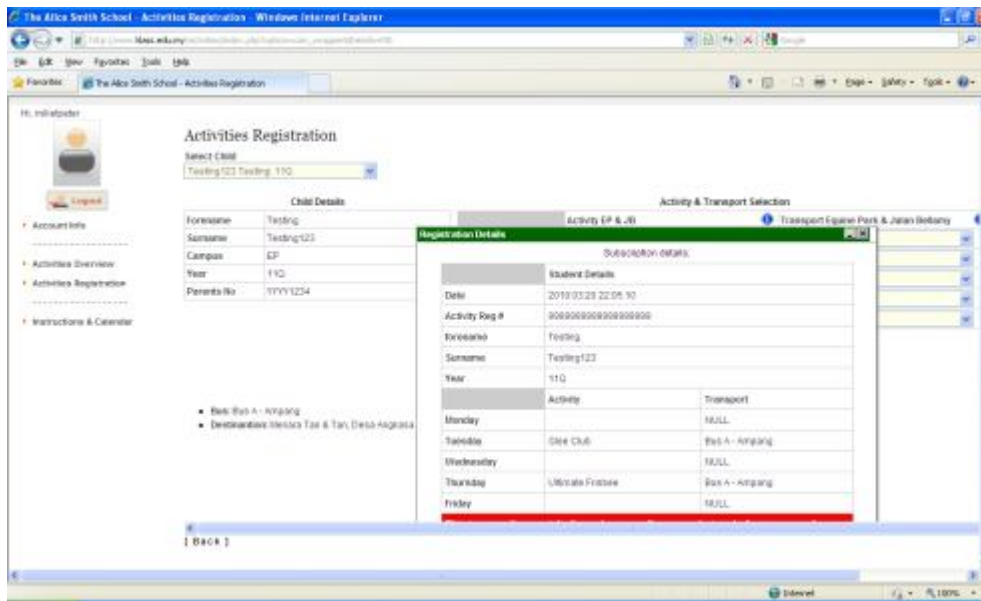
The Alice Smith School - Activities Registration - Windows Internet Explorer

File Edit View Favorites Tools Help

Favorites | The Alice Smith School - Activities Registration

Page ▾ Safety ▾ Tools ▾

Hi, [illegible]

Logout

• Account Info

• Activities Overview

• Activities Registration

• Instructions & Calendar

Activities Registration

Select Child

Testing123 Testing 11Q

Child Details

| | |
|---|---|
| Forename | Testing |
| Surname | Testing123 |
| Campus | EP |
| Year | 11Q |
| Parents No | YYYY1234 |

Activity & Transport Selection

Activity EP & JB

Transport Equine Park & Jalan Bellamy

• Bus: Bus A - Ampang

• Destination: Menara Tan & Tan, Desa Anggerasa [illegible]

[ Back ]

Registration Details

Subscription details:

| | Student Details | |
|---|---|---|
| Date | 2010.03.28 22:05:10 | |
| Activity Reg # | 000000000000000000 | |
| Forename | Testing | |
| Surname | Testing123 | |
| Year | 11Q | |
| | Activity | Transport |
| Monday | | NULL |
| Tuesday | Glee Club | Bus A - Ampang |
| Wednesday | | NULL |
| Thursday | Ultimate Frisbee | Bus A - Ampang |
| Friday | | NULL |

Internet | 100%